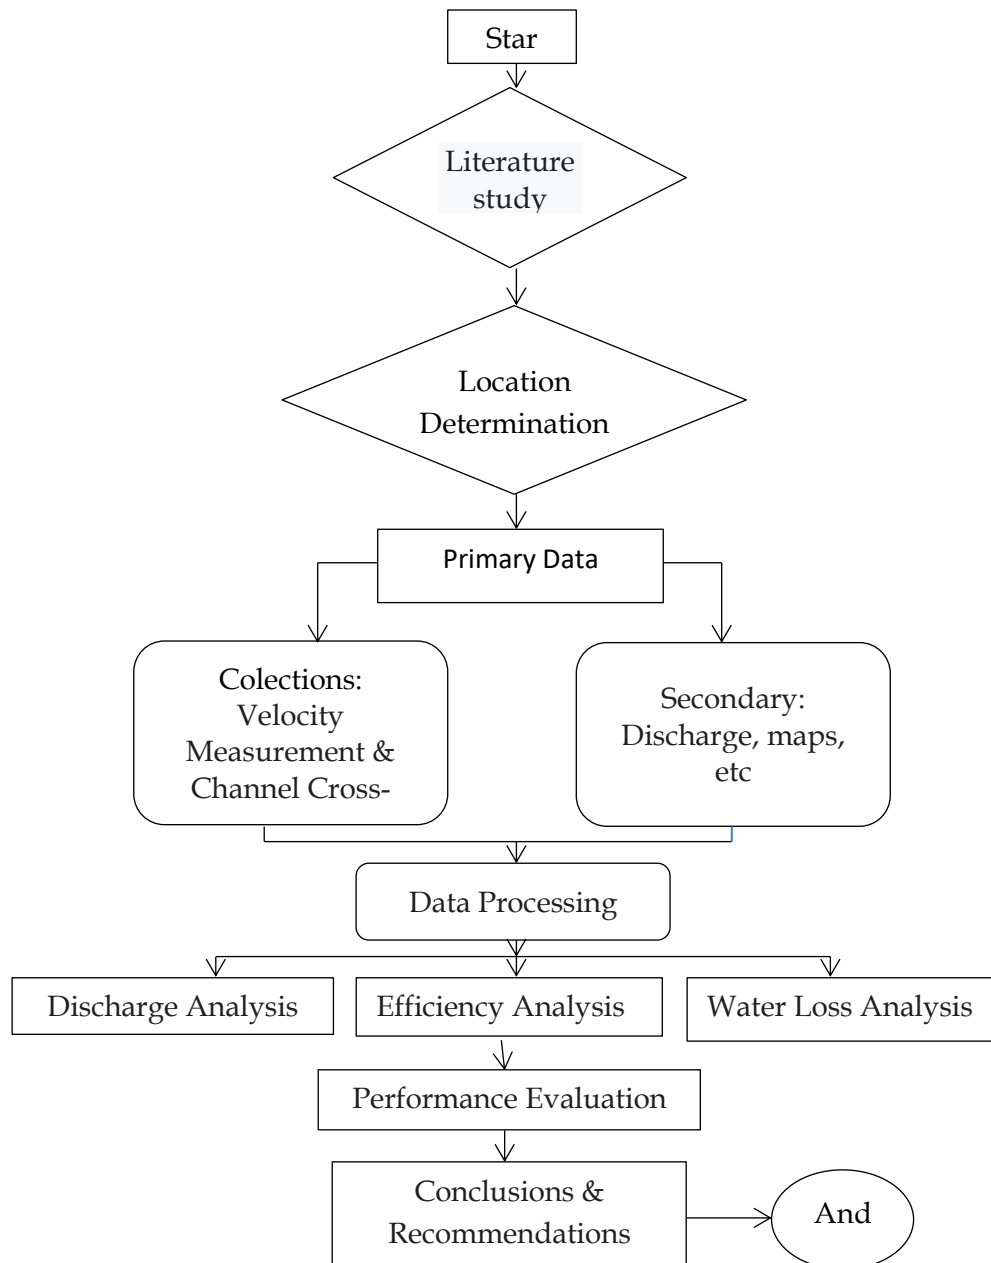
Star

Literature study

Location Determination

Primary Data

Colections: Velocity Measurement & Channel Cross-

Secondary: Discharge, maps, etc

Data Processing

Discharge Analysis

Efficiency Analysis

Water Loss Analysis

Performance Evaluation

Conclusions & Recommendations

And